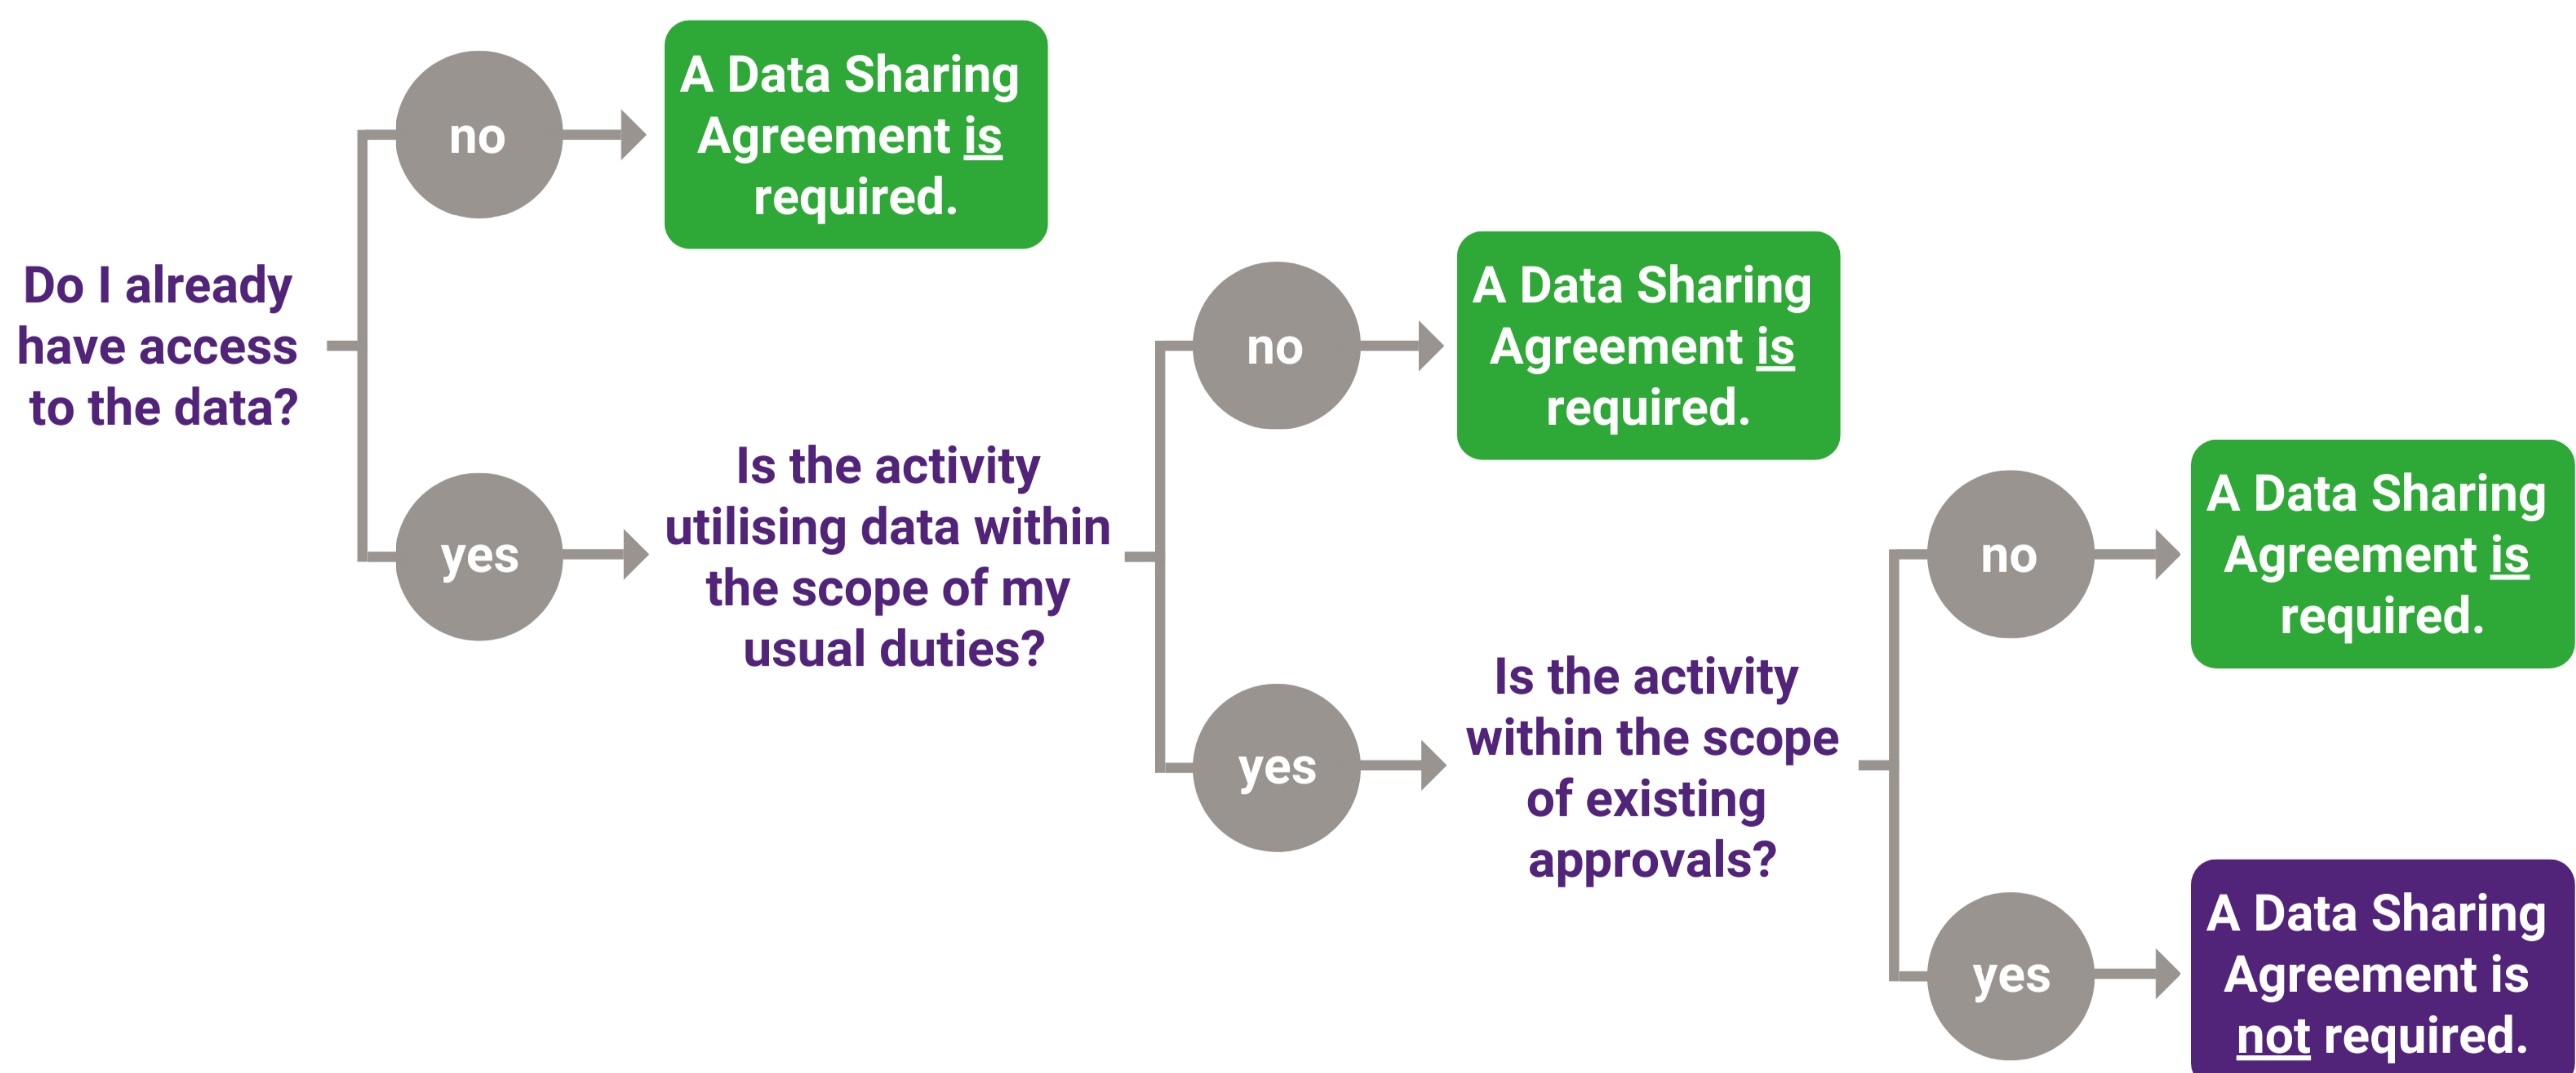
Do I already have access to the data?

no

A Data Sharing Agreement is required.

yes

Is the activity utilising data within the scope of my usual duties?

no

A Data Sharing Agreement is required.

yes

Is the activity within the scope of existing approvals?

no

A Data Sharing Agreement is required.

yes

A Data Sharing Agreement is not required.